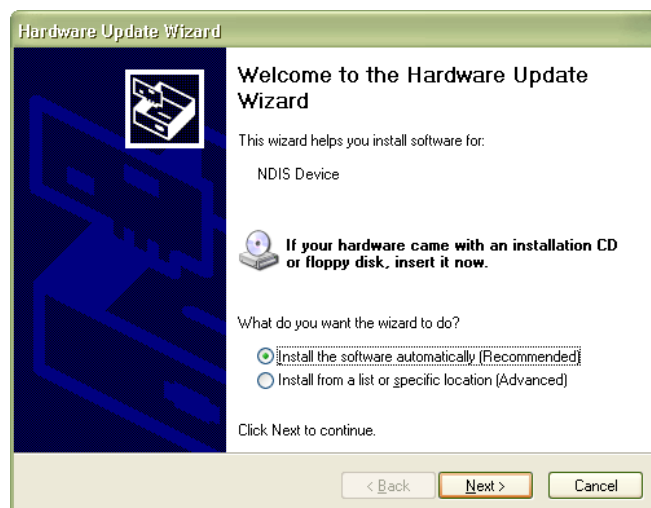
Hardware Update Wizard

Welcome to the Hardware Update Wizard

This wizard helps you install software for:

NDIS Device

If your hardware came with an installation CD or floppy disk, insert it now.

What do you want the wizard to do?

Install the software automatically (Recommended)
Install from a list or specific location (Advanced)

Click Next to continue.

< Back
Next >
Cancel